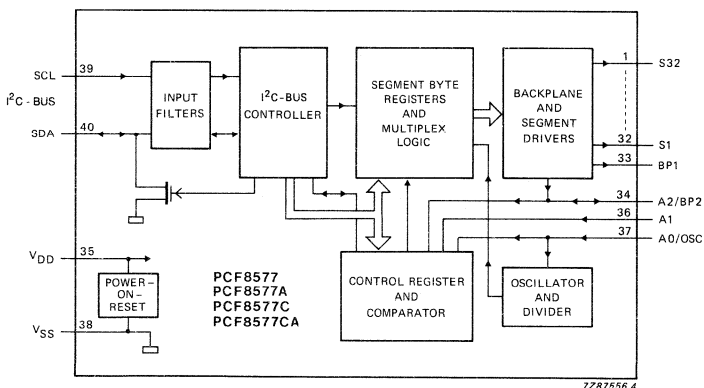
SCL
39
$I^2C$ - BUS
SDA
40
INPUT FILTERS
$I^2C$-BUS CONTROLLER
SEGMENT BYTE REGISTERS AND MULTIPLEX LOGIC
BACKPLANE AND SEGMENT DRIVERS
1
S32
32
S1
33
BP1
34
A2/BP2
36
A1
37
A0/OSC
$V_{DD}$
35
POWER-ON-RESET
$V_{SS}$
38
PCF8577
PCF8577A
PCF8577C
PCF8577CA
CONTROL REGISTER AND COMPARATOR
OSCILLATOR AND DIVIDER
7Z87556.4